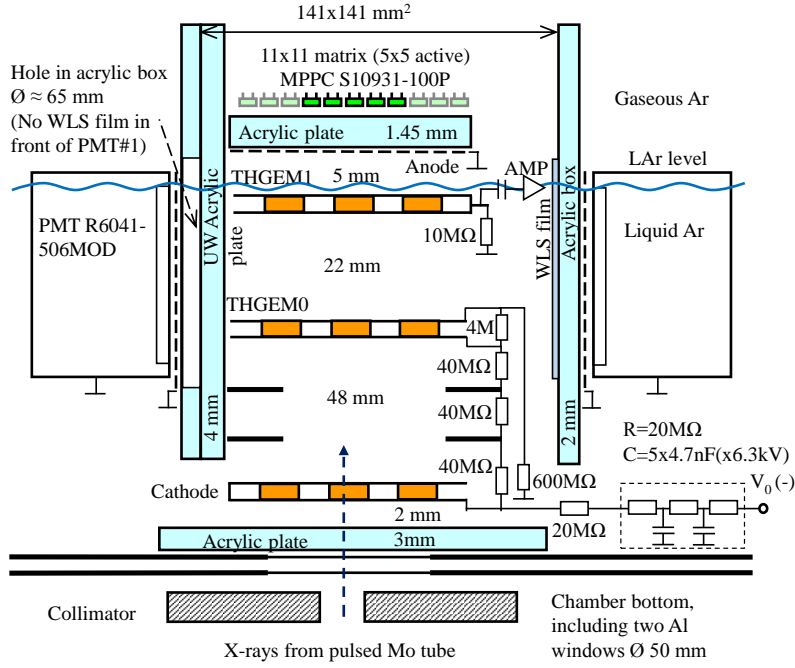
141x141 mm$^2$

11x11 matrix (5x5 active)
MPPC S10931-100P

Hole in acrylic box
Ø ≈ 65 mm
(No WLS film in front of PMT#1)

Gaseous Ar

Acrylic plate 1.45 mm

Anode

LAr level

AMP

THGEM1 5 mm

PMT R6041-506MOD

UW Acrylic plate

10MΩ

WLS film

Acrylic box

Liquid Ar

22 mm

THGEM0

4M

40MΩ

48 mm

40MΩ

4 mm

2 mm

R=20MΩ
C=5x4.7nF(x6.3kV)

40MΩ

600MΩ

Cathode

$V_0$(-)

2 mm

20MΩ

Acrylic plate 3mm

Collimator

Chamber bottom, including two Al windows Ø 50 mm

X-rays from pulsed Mo tube